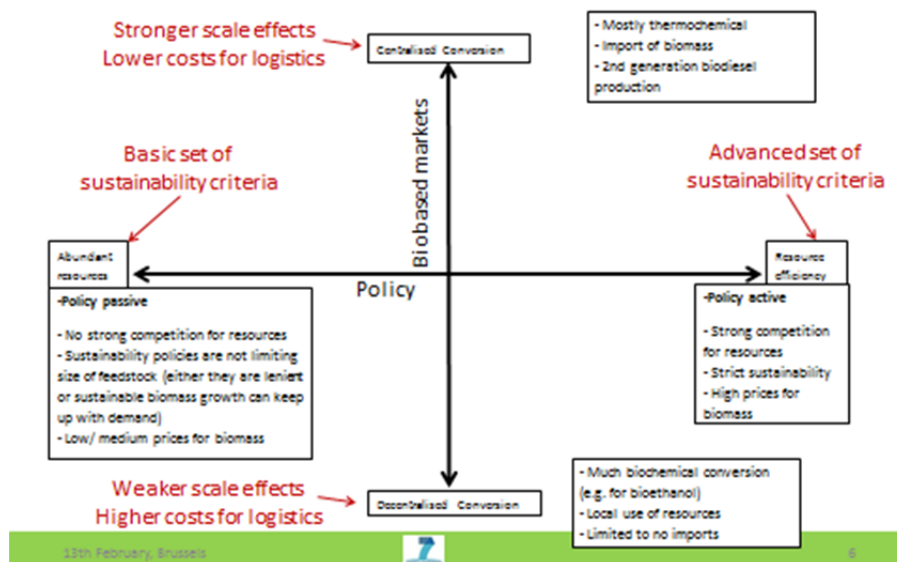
Stronger scale effects
Lower costs for logistics

Centralised Conversion

- Mostly thermochemical
- Import of biomass
- 2nd generation biodiesel production

Biobased markets

Basic set of sustainability criteria

Advanced set of sustainability criteria

Abundant resources

Resource efficiency

Policy

-Policy passive

- No strong competition for resources
- Sustainability policies are not limiting size of feedstock (either they are lenient or sustainable biomass growth can keep up with demand)
- Low/ medium prices for biomass

-Policy active

- Strong competition for resources
- Strict sustainability
- High prices for biomass

Weaker scale effects
Higher costs for logistics

Decentralised Conversion

- Much biochemical conversion (e.g. for bioethanol)
- Local use of resources
- Limited to no imports

13th February, Brussels

6